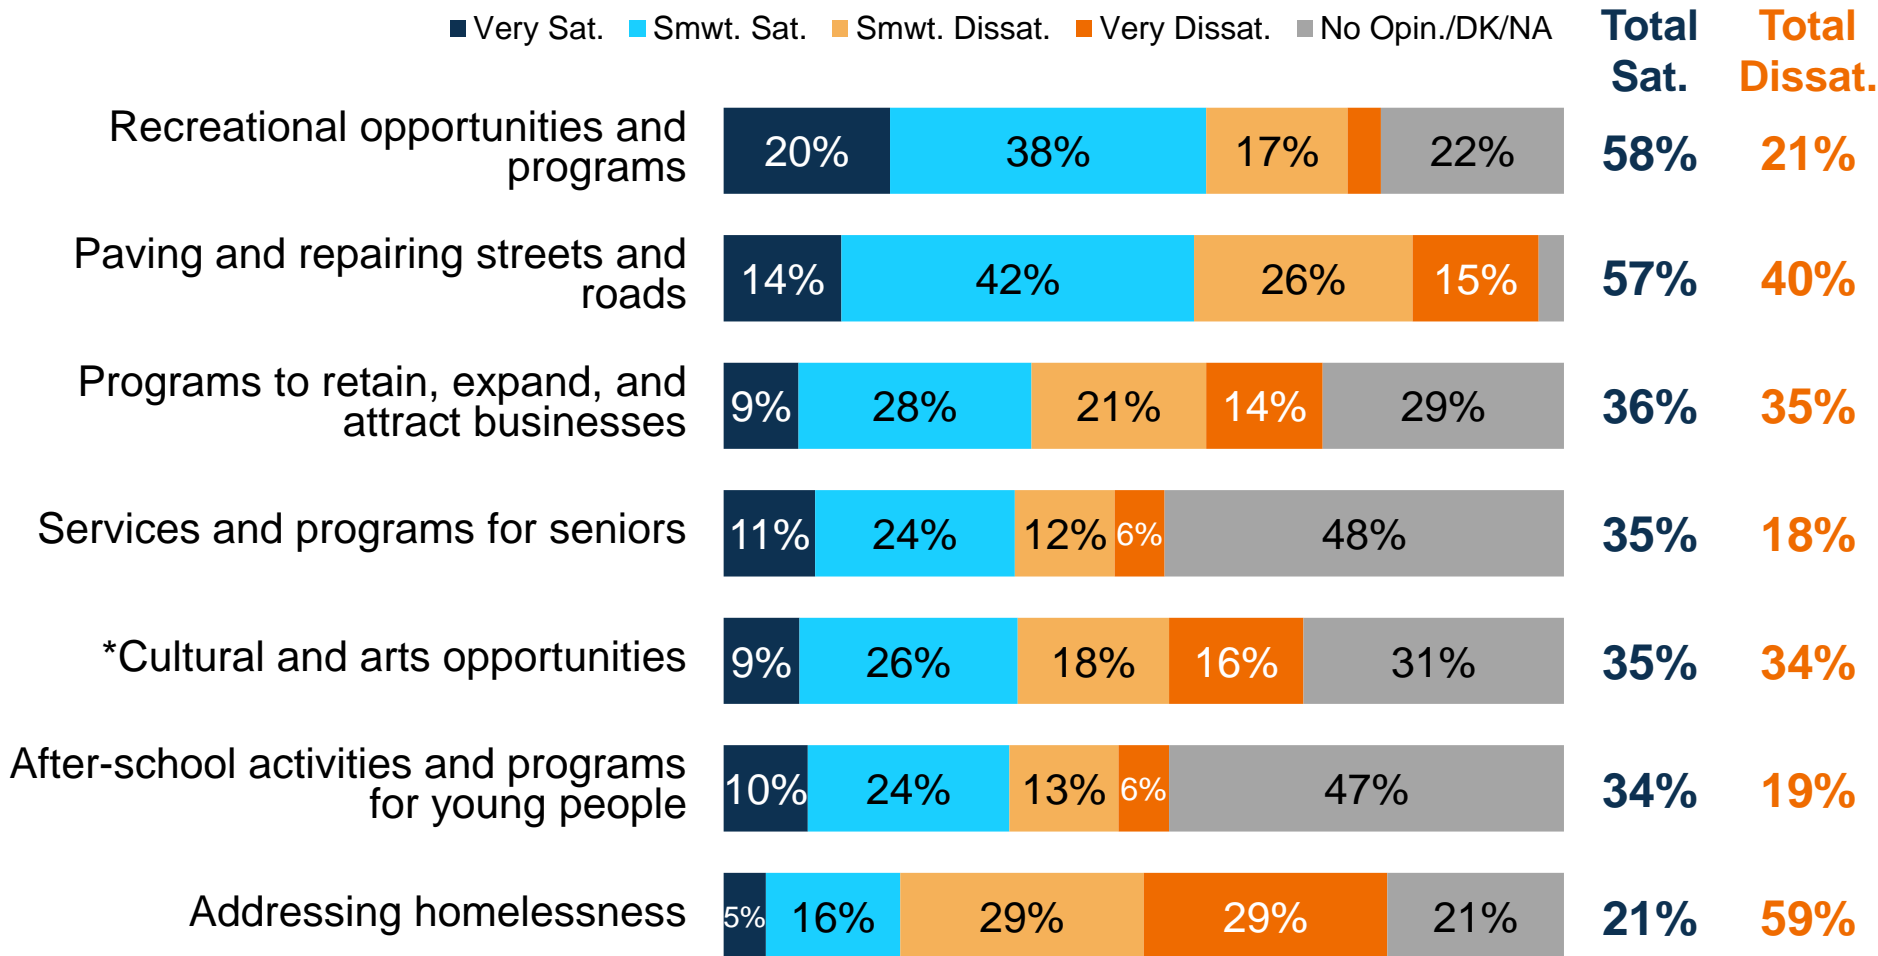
Very Sat. Smwt. Sat. Smwt. Dissat. Very Dissat. No Opin./DK/NA

| | Very Sat. | Smwt. Sat. | Smwt. Dissat. | Very Dissat. | No Opin./DK/NA | Total Sat. | Total Dissat. |
|---|---|---|---|---|---|---|---|
| Recreational opportunities and programs | 20% | 38% | 17% | | 22% | 58% | 21% |
| Paving and repairing streets and roads | 14% | 42% | 26% | 15% | | 57% | 40% |
| Programs to retain, expand, and attract businesses | 9% | 28% | 21% | 14% | 29% | 36% | 35% |
| Services and programs for seniors | 11% | 24% | 12% | 6% | 48% | 35% | 18% |
| *Cultural and arts opportunities | 9% | 26% | 18% | 16% | 31% | 35% | 34% |
| After-school activities and programs for young people | 10% | 24% | 13% | 6% | 47% | 34% | 19% |
| Addressing homelessness | 5% | 16% | 29% | 29% | 21% | 21% | 59% |